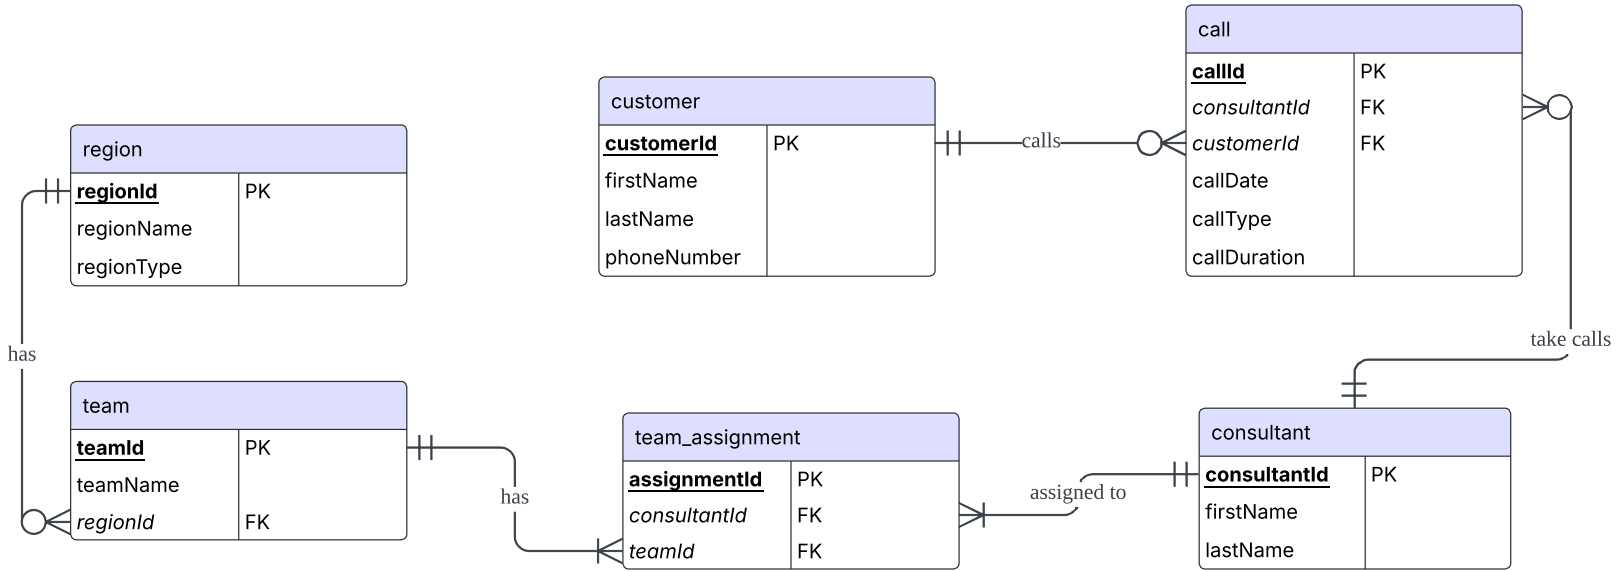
call

| callId | PK |
|---|---|
| consultantId | FK |
| customerId | FK |
| callDate | |
| callType | |
| callDuration | |

customer

| customerId | PK |
|---|---|
| firstName | |
| lastName | |
| phoneNumber | |

calls

region

| regionId | PK |
|---|---|
| regionName | |
| regionType | |

has

take calls

team

| teamId | PK |
|---|---|
| teamName | |
| regionId | FK |

has

team_assignment

| assignmentId | PK |
|---|---|
| consultantId | FK |
| teamId | FK |

assigned to

consultant

| consultantId | PK |
|---|---|
| firstName | |
| lastName | |